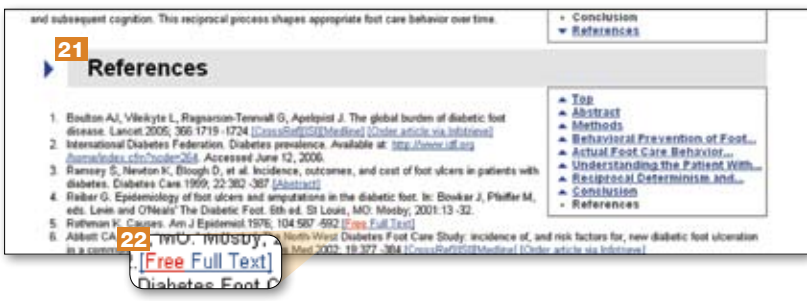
and subsequent cognition. This reciprocal process shapes appropriate foot care behavior over time.

- Conclusion
- References

21

References

1. Boulton AJ, Vileikyte L, Ragnarson-Tennvall G, Apelqvist J. The global burden of diabetic foot disease. Lancet 2005; 366:1719 -1724 [CrossRef][ISI][Medline] [Order article via Infotrieve]
2. International Diabetes Federation. Diabetes prevalence. Available at: http://www.idf.org /home/index.cfm?node=264. Accessed June 12, 2006.
3. Ramsey S, Newton K, Blough D, et al. Incidence, outcomes, and cost of foot ulcers in patients with diabetes. Diabetes Care 1999; 22:382 -387 [Abstract]
4. Reiber G. Epidemiology of foot ulcers and amputations in the diabetic foot. In: Bowker J, Pfeifer M, eds. Levin and O'Neals' The Diabetic Foot. 6th ed. St Louis, MO: Mosby; 2001:13 -32.
5. Rothman K, Causes. Am J Epidemiol 1976; 104:587 -592 [Free Full Text]
6. Abbott CA, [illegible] North-West Diabetes Foot Care Study: incidence of, and risk factors for, new diabetic foot ulceration in a commun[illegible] Med 2002; 19:377 -384 [CrossRef][ISI][Medline] [Order article via Infotrieve]

- Top
- Abstract
- Methods
- Behavioral Prevention of Foot...
- Actual Foot Care Behavior...
- Understanding the Patient With...
- Reciprocal Determinism and...
- Conclusion
- References

22

MO: Mosby,
[Free Full Text]
Diabetes Foot C